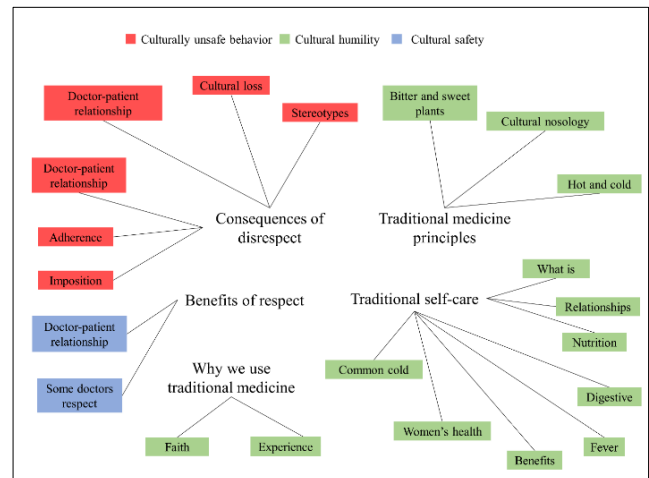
Culturally unsafe behavior
Cultural humility
Cultural safety

Doctor-patient relationship
Cultural loss
Stereotypes
Doctor-patient relationship
Adherence
Imposition
Consequences of disrespect

Bitter and sweet plants
Cultural nosology
Hot and cold
Traditional medicine principles

Benefits of respect
Doctor-patient relationship
Some doctors respect

Traditional self-care
What is
Relationships
Nutrition
Common cold
Digestive
Women's health
Fever
Benefits

Why we use traditional medicine
Faith
Experience